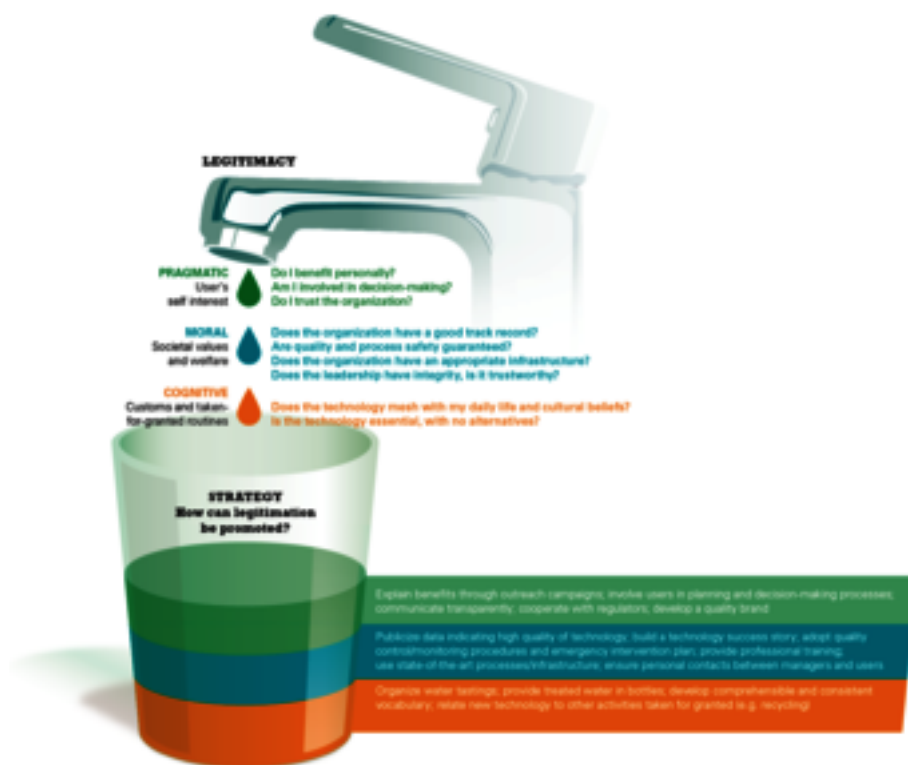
LEGITIMACY

PRAGMATIC
User's self interest

Do I benefit personally?
Am I involved in decision-making?
Do I trust the organization?

MORAL
Societal values and welfare

Does the organization have a good track record?
Are quality and process safety guaranteed?
Does the organization have an appropriate infrastructure?
Does the leadership have integrity, is it trustworthy?

COGNITIVE
Customs and taken-for-granted routines

Does the technology mesh with my daily life and cultural beliefs?
Is the technology essential, with no alternatives?

STRATEGY
How can legitimation be promoted?

Explain benefits through outreach campaigns; involve users in planning and decision-making processes; communicate transparently; cooperate with regulators; develop a quality brand

Publicize data indicating high quality of technology; build a technology success story; adopt quality control/monitoring procedures and emergency intervention plan; provide professional training; use state-of-the-art processes/infrastructure; ensure personal contacts between managers and users

Organize water tastings; provide treated water in bottles; develop comprehensible and consistent vocabulary; relate new technology to other activities taken for granted (e.g. recycling)